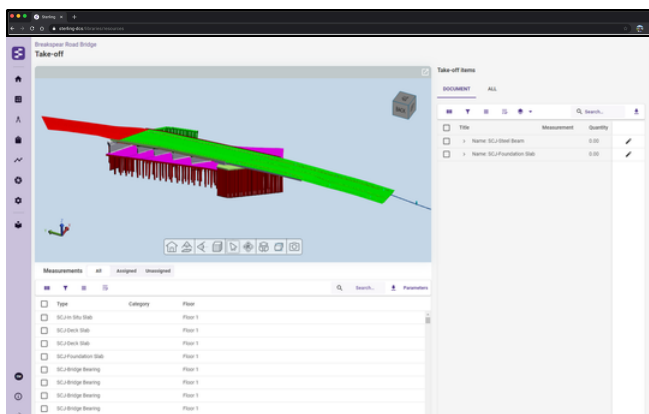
Sterling

sterling.dcs

Breakspear Road Bridge
Take-off

Measurements All Assigned Unassigned

Search... Parameters

| Type | Category | Floor |
|---|---|---|
| SCJ-In Situ Slab | | Floor 1 |
| SCJ-Deck Slab | | Floor 1 |
| SCJ-Deck Slab | | Floor 1 |
| SCJ-Foundation Slab | | Floor 1 |
| SCJ-Bridge Bearing | | Floor 1 |
| SCJ-Bridge Bearing | | Floor 1 |
| SCJ-Bridge Bearing | | Floor 1 |
| SCJ-Bridge Bearing | | Floor 1 |

Take-off items

DOCUMENT ALL

Search...

| Title | Measurement | Quantity |
|---|---|---|
| Name: SCJ-Steel Beam | | 0.00 |
| Name: SCJ-Foundation Slab | | 0.00 |